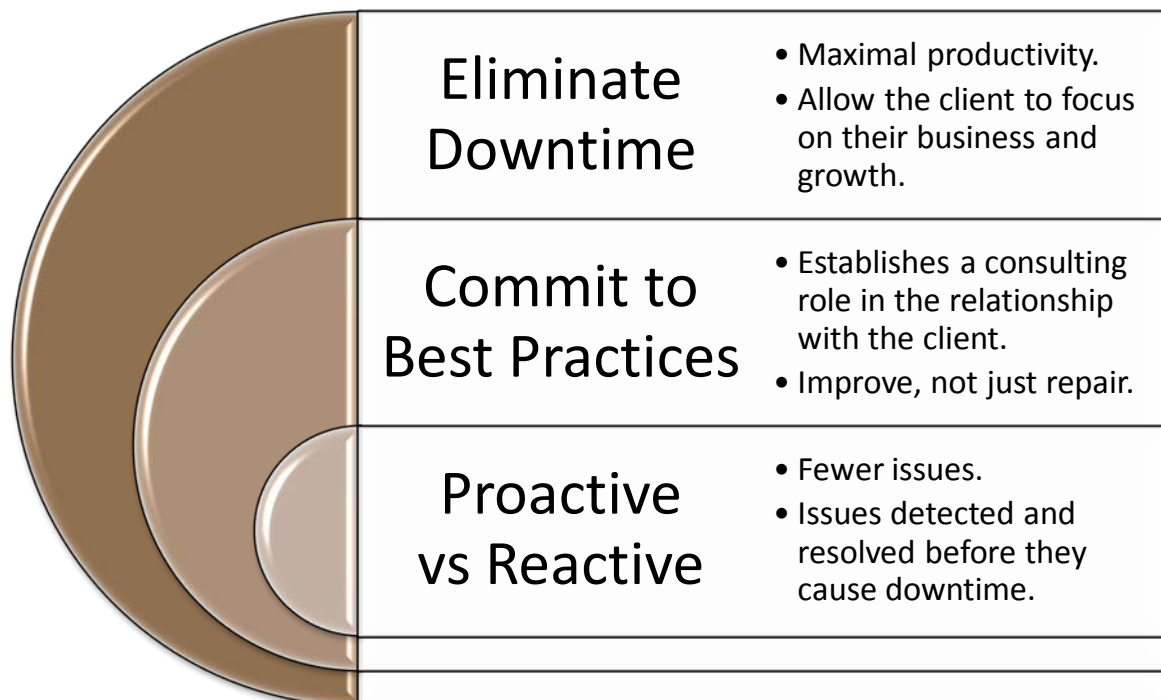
Eliminate Downtime

• Maximal productivity.
• Allow the client to focus on their business and growth.

Commit to Best Practices

• Establishes a consulting role in the relationship with the client.
• Improve, not just repair.

Proactive vs Reactive

• Fewer issues.
• Issues detected and resolved before they cause downtime.